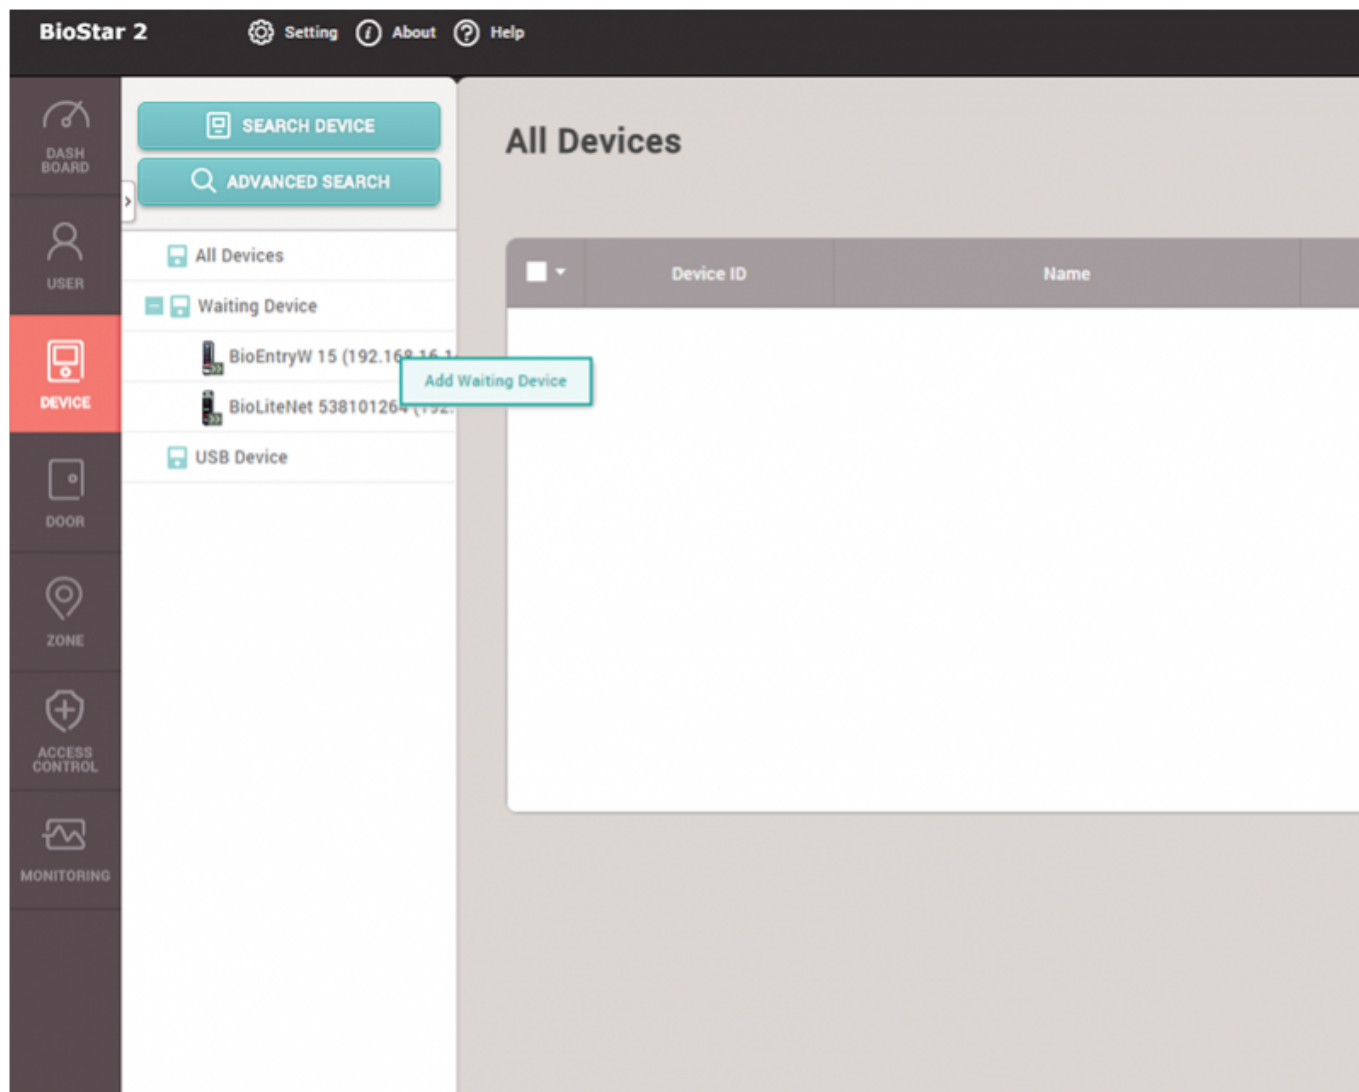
BioStar 2 Setting About Help

DASH BOARD

USER

DEVICE

DOOR

ZONE

ACCESS CONTROL

MONITORING

SEARCH DEVICE

ADVANCED SEARCH

All Devices

Waiting Device

BioEntryW 15 (192.168.16.1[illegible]

BioLiteNet 538101264 (192.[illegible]

Add Waiting Device

USB Device

All Devices

| Device ID | Name |
|---|---|